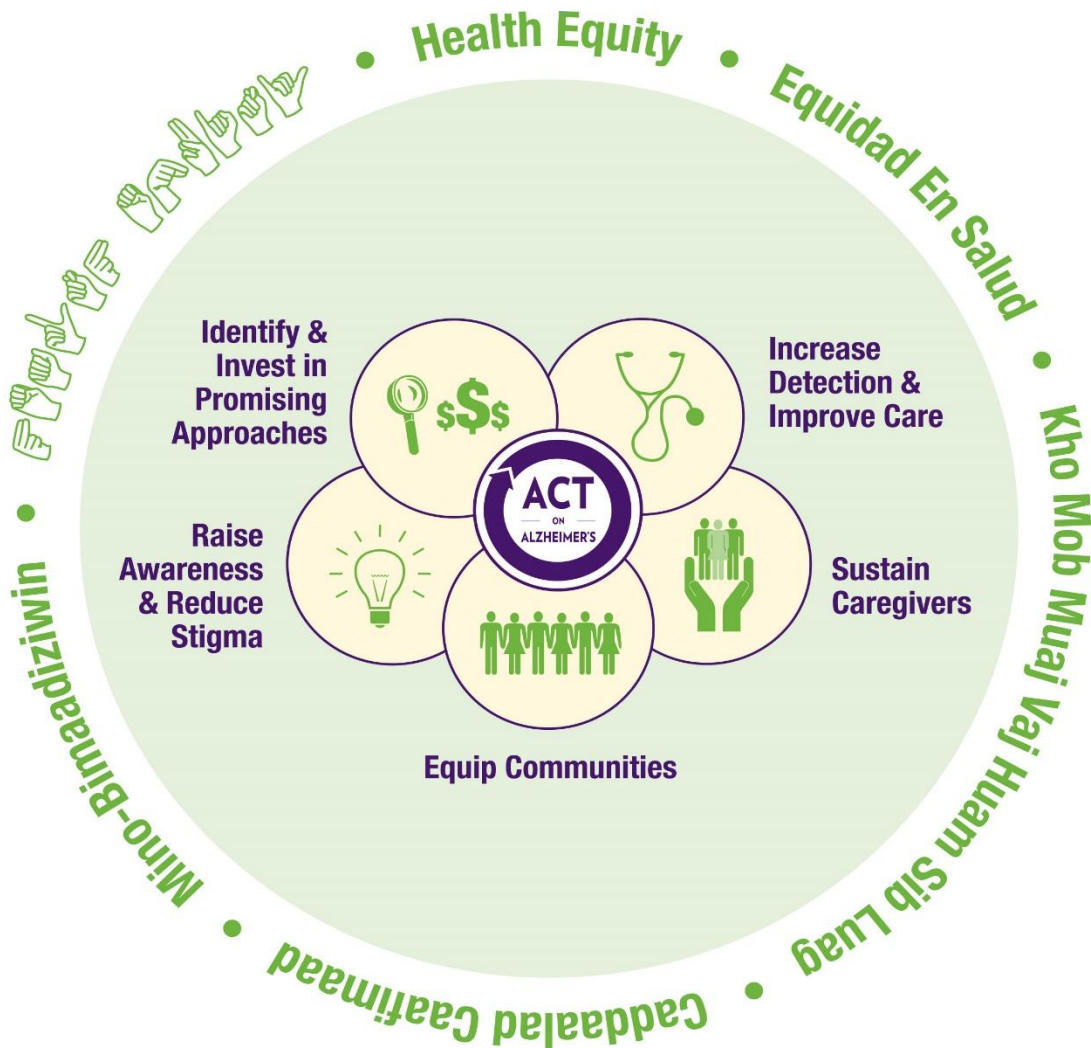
Health Equity • Equidad En Salud • Kho Mob Muaj Vaj Huam Sib Luag • Caddaalad Caafimaad • Mino-Bimaadiziwin •

Identify & Invest in Promising Approaches

$$$

Increase Detection & Improve Care

ACT ON ALZHEIMER'S

Raise Awareness & Reduce Stigma

Sustain Caregivers

Equip Communities